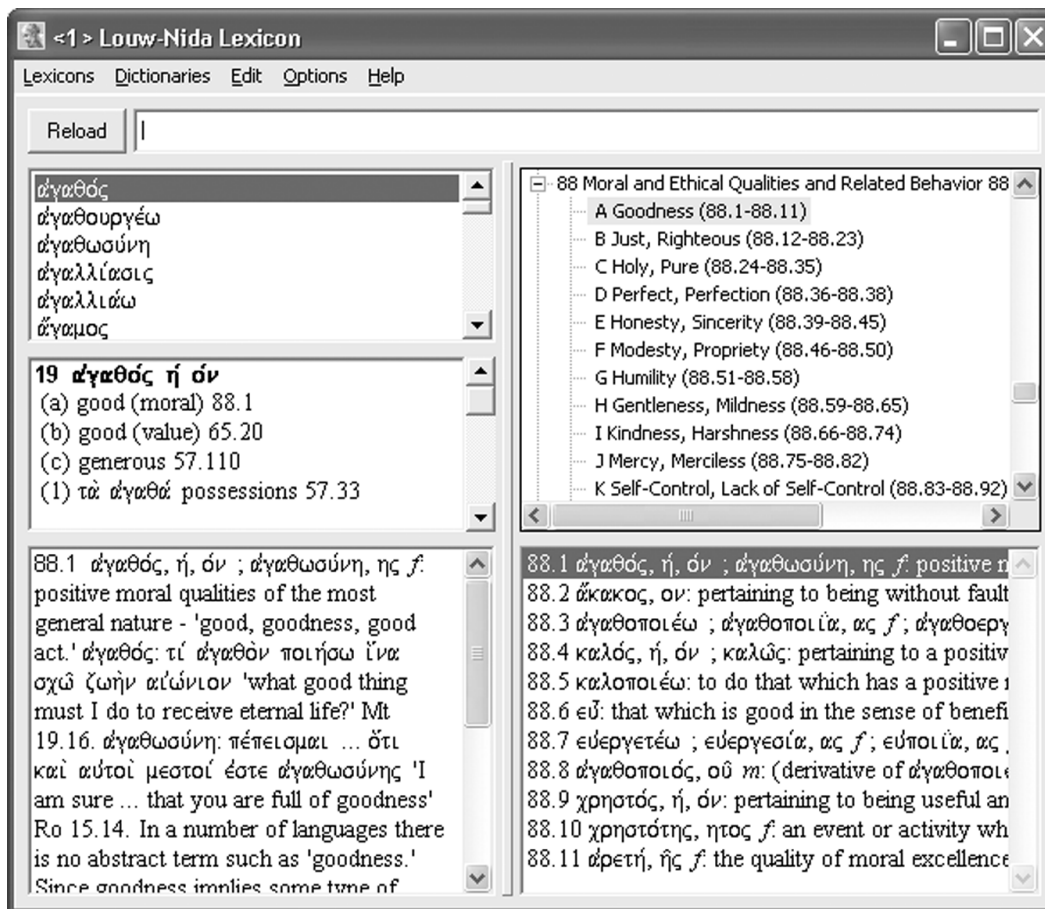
<1 > Louw-Nida Lexicon

Lexicons Dictionaries Edit Options Help

Reload |

ἀγαθός
ἀγαθουργέω
ἀγαθωσύνη
ἀγαλλίασις
ἀγαλλιάω
ἄγαμος

19 ἀγαθός ή όν
(a) good (moral) 88.1
(b) good (value) 65.20
(c) generous 57.110
(1) τὰ ἀγαθά possessions 57.33

88.1 ἀγαθός, ή, όν ; ἀγαθωσύνη, ης f: positive moral qualities of the most general nature - 'good, goodness, good act.' ἀγαθός: τί ἀγαθὸν ποιήσω ἵνα σχῶ ζωὴν αἰώνιον 'what good thing must I do to receive eternal life?' Mt 19.16. ἀγαθωσύνη: πέπεισμαι ... ὅτι καὶ αὐτοὶ μεστοί ἐστε ἀγαθωσύνης 'I am sure ... that you are full of goodness' Ro 15.14. In a number of languages there is no abstract term such as 'goodness.' Since goodness implies some type of

88 Moral and Ethical Qualities and Related Behavior 88
A Goodness (88.1-88.11)
B Just, Righteous (88.12-88.23)
C Holy, Pure (88.24-88.35)
D Perfect, Perfection (88.36-88.38)
E Honesty, Sincerity (88.39-88.45)
F Modesty, Propriety (88.46-88.50)
G Humility (88.51-88.58)
H Gentleness, Mildness (88.59-88.65)
I Kindness, Harshness (88.66-88.74)
J Mercy, Merciless (88.75-88.82)
K Self-Control, Lack of Self-Control (88.83-88.92)

88.1 ἀγαθός, ή, όν ; ἀγαθωσύνη, ης f: positive n
88.2 ἄκακος, ον: pertaining to being without fault
88.3 ἀγαθοποιέω ; ἀγαθοποιΐα, ας f ; ἀγαθοεργ
88.4 καλός, ή, όν ; καλῶς: pertaining to a positiv
88.5 καλοποιέω: to do that which has a positive
88.6 εὖ: that which is good in the sense of benefi
88.7 εὐεργετέω ; εὐεργεσία, ας f ; εὐποιΐα, ας
88.8 ἀγαθοποιός, οῦ m: (derivative of ἀγαθοποιε
88.9 χρηστός, ή, όν: pertaining to being useful an
88.10 χρηστότης, ητος f: an event or activity wh
88.11 ἀρετή, ῆς f: the quality of moral excellence